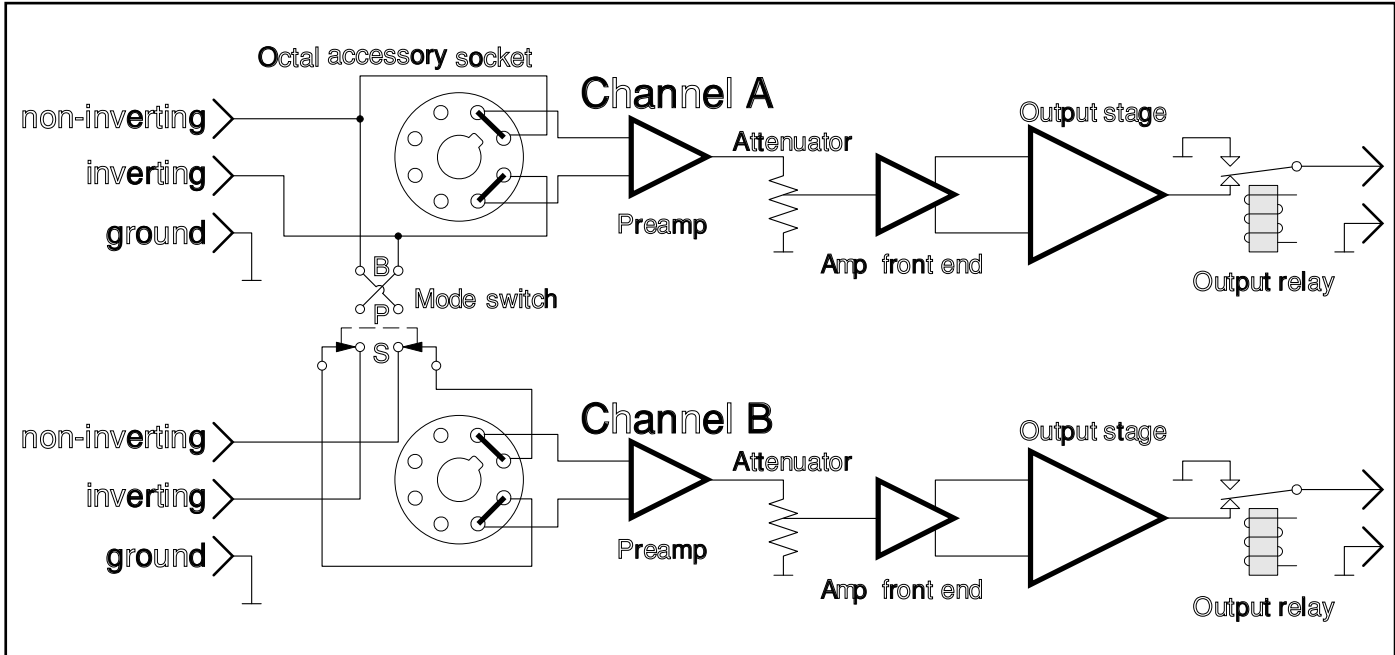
Octal accessory socket

Channel A

non-inverting

inverting

ground

Attenuator

Output stage

Preamp

Amp front end

Output relay

B

Mode switch

P

S

Channel B

non-inverting

inverting

ground

Attenuator

Output stage

Preamp

Amp front end

Output relay